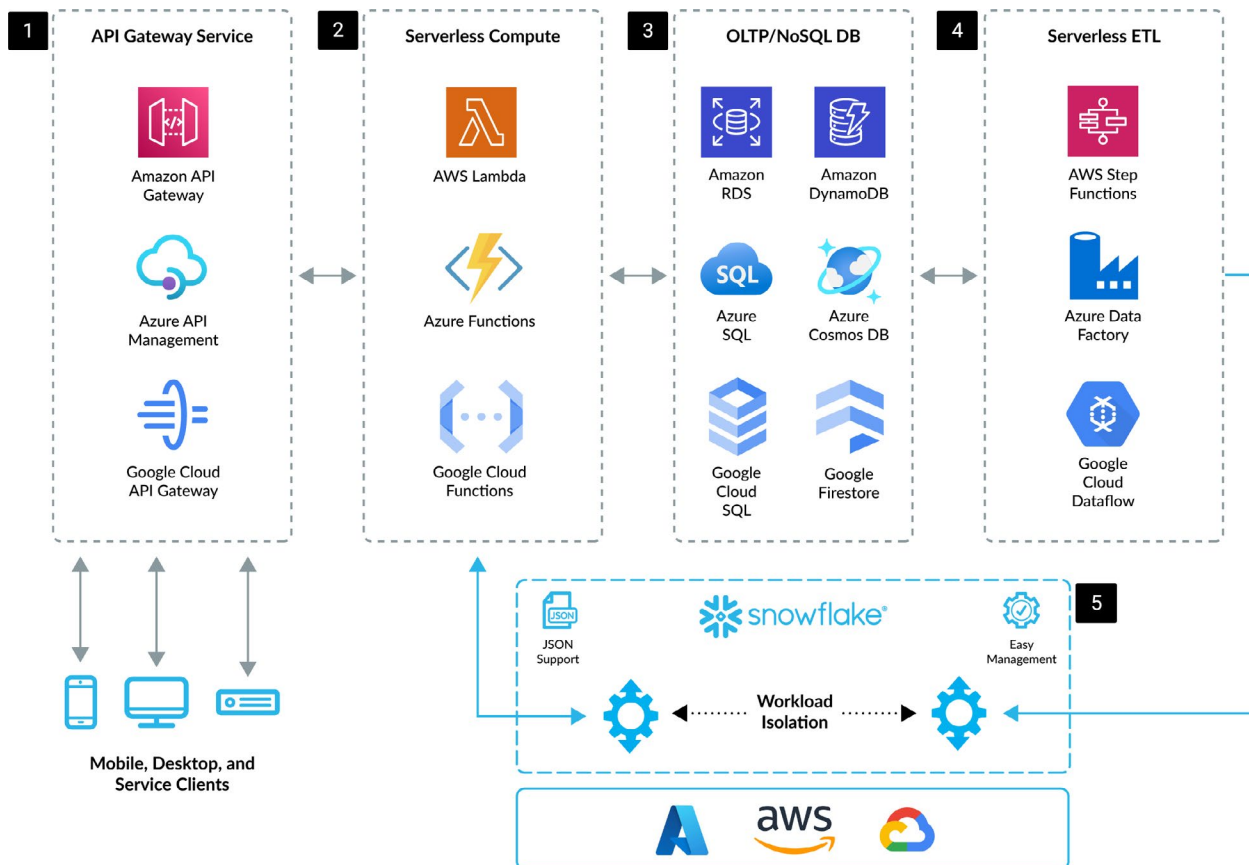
1
API Gateway Service

Amazon API Gateway

Azure API Management

Google Cloud API Gateway

2
Serverless Compute

AWS Lambda

Azure Functions

Google Cloud Functions

3
OLTP/NoSQL DB

Amazon RDS

Amazon DynamoDB

SQL

Azure SQL

Azure Cosmos DB

Google Cloud SQL

Google Firestore

4
Serverless ETL

AWS Step Functions

Azure Data Factory

Google Cloud Dataflow

Mobile, Desktop, and Service Clients

JSON

JSON Support

snowflake

Easy Management

5

Workload Isolation

aws